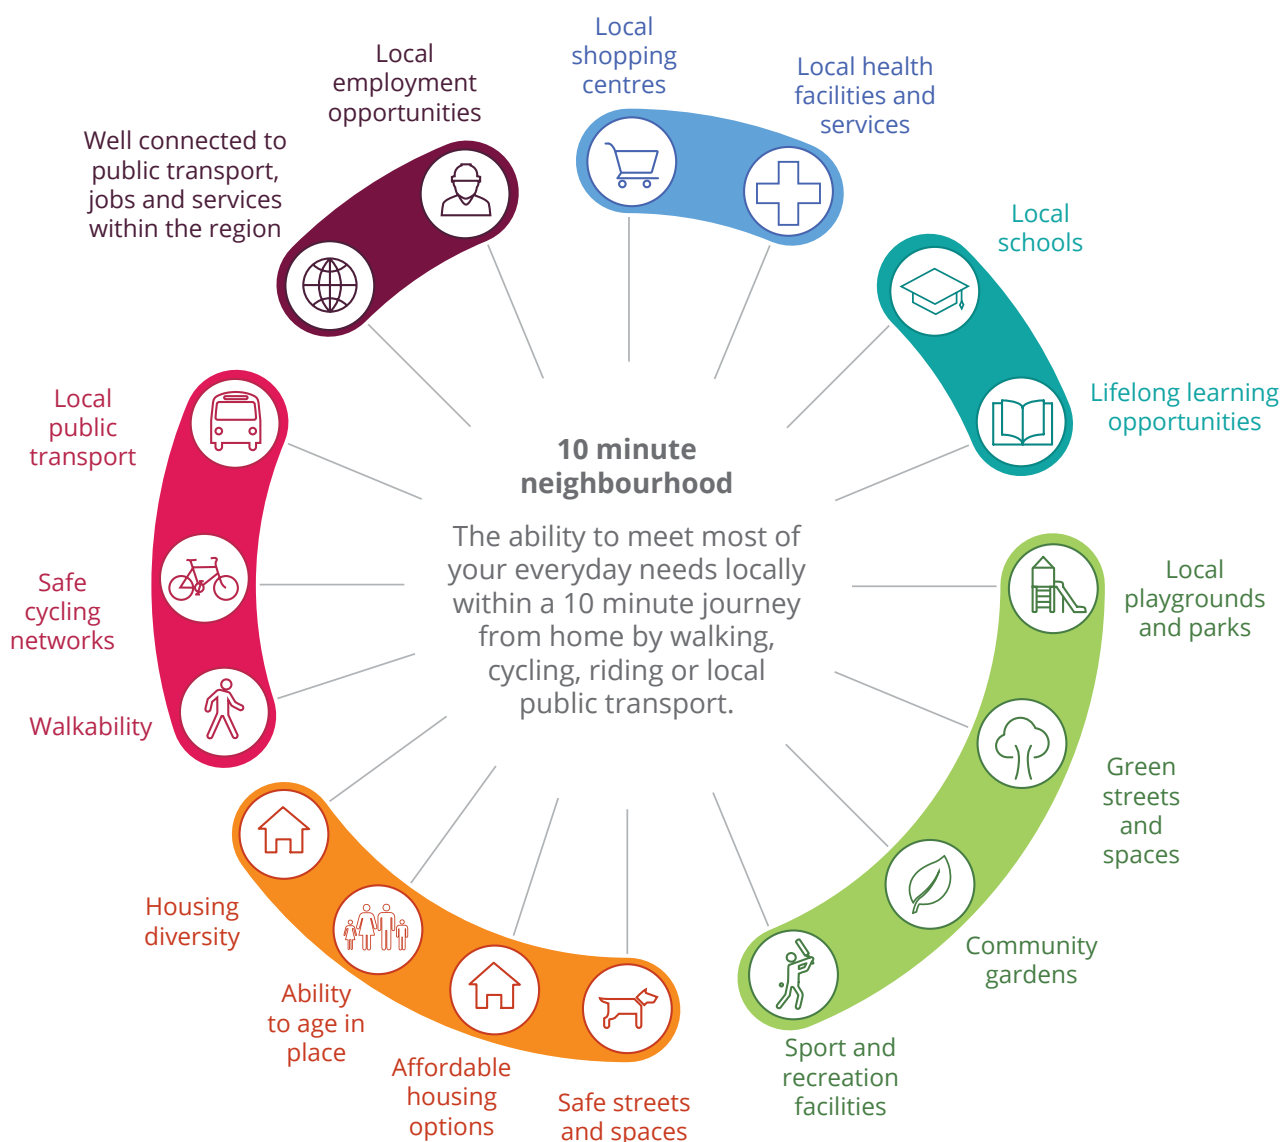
10 minute neighbourhood

The ability to meet most of your everyday needs locally within a 10 minute journey from home by walking, cycling, riding or local public transport.

Local employment opportunities

Well connected to public transport, jobs and services within the region

Local shopping centres

Local health facilities and services

Local schools

Lifelong learning opportunities

Local playgrounds and parks

Green streets and spaces

Community gardens

Sport and recreation facilities

Safe streets and spaces

Affordable housing options

Ability to age in place

Housing diversity

Walkability

Safe cycling networks

Local public transport